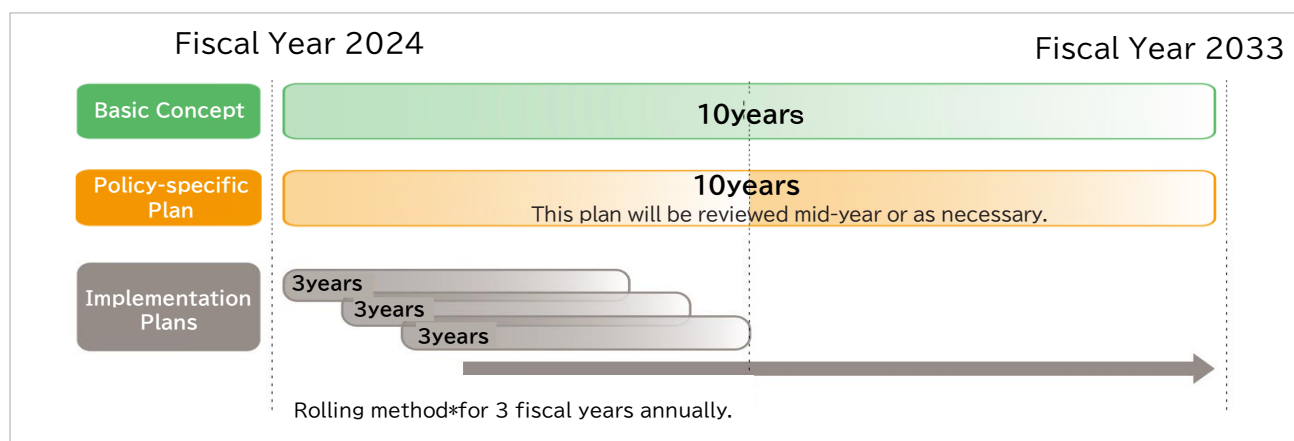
Fiscal Year 2024

Fiscal Year 2033

Basic Concept

10years

Policy-specific Plan

10years

This plan will be reviewed mid-year or as necessary.

Implementation Plans

3years

3years

3years

Rolling method*for 3 fiscal years annually.